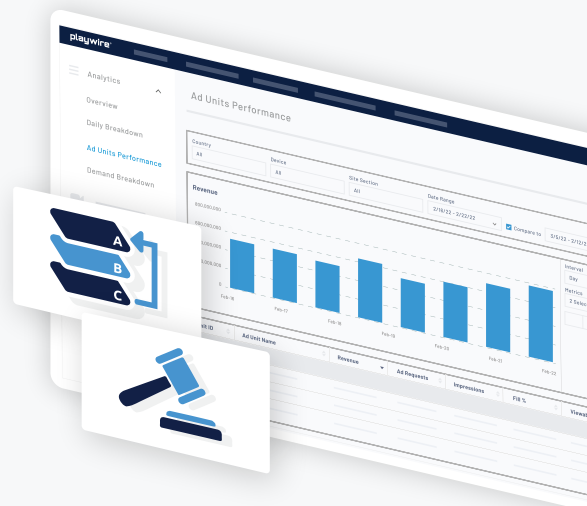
playwire

Analytics
Overview
Daily Breakdown
Ad Units Performance
Demand Breakdown

Ad Units Performance

Country
All
Device
All
Site Section
All
Date Range
2/16/22 - 2/22/22
Compare to
2/9/22 - 2/15/22

Revenue
800,000,000
600,000,000
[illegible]000,000
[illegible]000,000
0
Feb-16
Feb-17
Feb-18
Feb-19
Feb-20
Feb-21
Feb-22

Interval
Day
Metrics
2 Selec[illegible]

A
B
C

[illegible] ID
Ad Unit Name
Revenue
Ad Requests
Impressions
Fill %
Viewab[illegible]